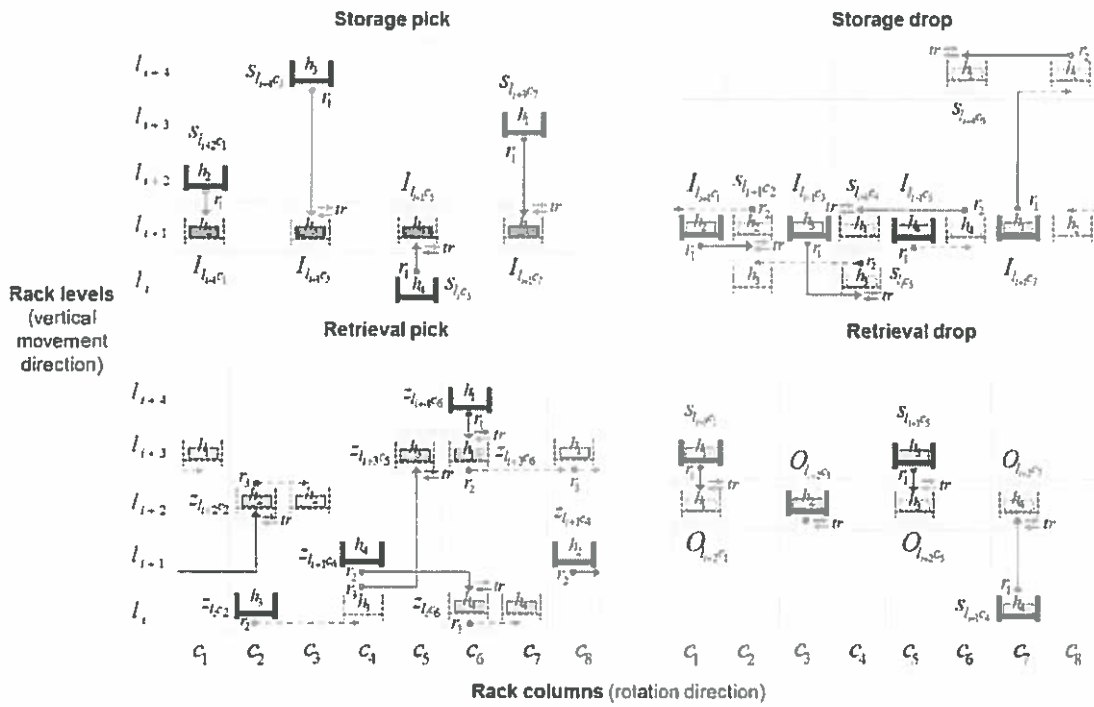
Storage pick

Storage drop

$l_{t+4}$

$l_{t+3}$

$l_{t+2}$

$l_{t+1}$

$l_t$

$s_{l_{t+2}c_1}$ $h_2$ $r_1$ $h_1$ $I_{l_{t+1}c_1}$

$S_{l_{t+4}c_3}$ $h_3$ $r_1$ $h_3$ $tr$ $I_{l_{t+1}c_3}$

$I_{l_{t}c_5}$ $h_4$ $tr$ $r_1$ $h_4$ $s_{l_tc_5}$

$s_{l_{t+3}c_7}$ $h_1$ $r_1$ $tr$ $I_{l_{t+1}c_7}$

$tr$ $h_3$ $h_4$ $r_2$ $s_{l_{t+4}c_5}$

$I_{l_{t+1}c_1}$ $s_{l_{t+1}c_2}$ $h_2$ $r_2$ $r_1$ $I_{l_{t+1}c_3}$ $h_3$ $r_1$ $tr$ $s_{l_{t+1}c_4}$ $h_1$ $I_{l_{t+1}c_5}$ $h_4$ $r_2$ $r_1$ $h_4$ $r_2$ $h_1$ $h_3$ $s_{l_tc_5}$ $r_1$ $h_1$ $h_2$ $I_{l_{t+1}c_7}$

Rack levels (vertical movement direction)

Retrieval pick

Retrieval drop

$l_{t+4}$

$l_{t+3}$

$l_{t+2}$

$l_{t+1}$

$l_t$

$h_1$ $z_{l_{t+2}c_2}$ $r_3$ $h_2$ $tr$ $h_3$ $z_{l_tc_2}$ $h_3$ $r_2$

$z_{l_{t+1}c_4}$ $h_4$ $r_2$ $r_3$ $h_1$ $z_{l_{t+3}c_5}$ $h_3$

$z_{l_{t+4}c_6}$ $h_1$ $r_1$ $tr$ $r_2$ $z_{l_{t+3}c_6}$ $z_{l_tc_6}$ $h_1$ $tr$ $r_1$ $h_4$

$h_1$ $r_1$ $z_{l_{t+1}c_8}$ $h_2$ $r_2$

$s_{l_{t+3}c_1}$ $h_1$ $r_1$ $h_1$ $tr$ $O_{l_{t+1}c_1}$

$O_{l_{t+2}c_3}$ $h_2$ $tr$

$s_{l_{t+3}c_5}$ $h_3$ $r_1$ $tr$ $h_3$ $O_{l_{t+2}c_5}$

$O_{l_{t+2}c_7}$ $h_4$ $tr$ $r_1$ $h_4$ $s_{l_{t+1}c_4}$

$c_1$ $c_2$ $c_3$ $c_4$ $c_5$ $c_6$ $c_7$ $c_8$

$c_1$ $c_2$ $c_3$ $c_4$ $c_5$ $c_6$ $c_7$ $c_8$

Rack columns (rotation direction)